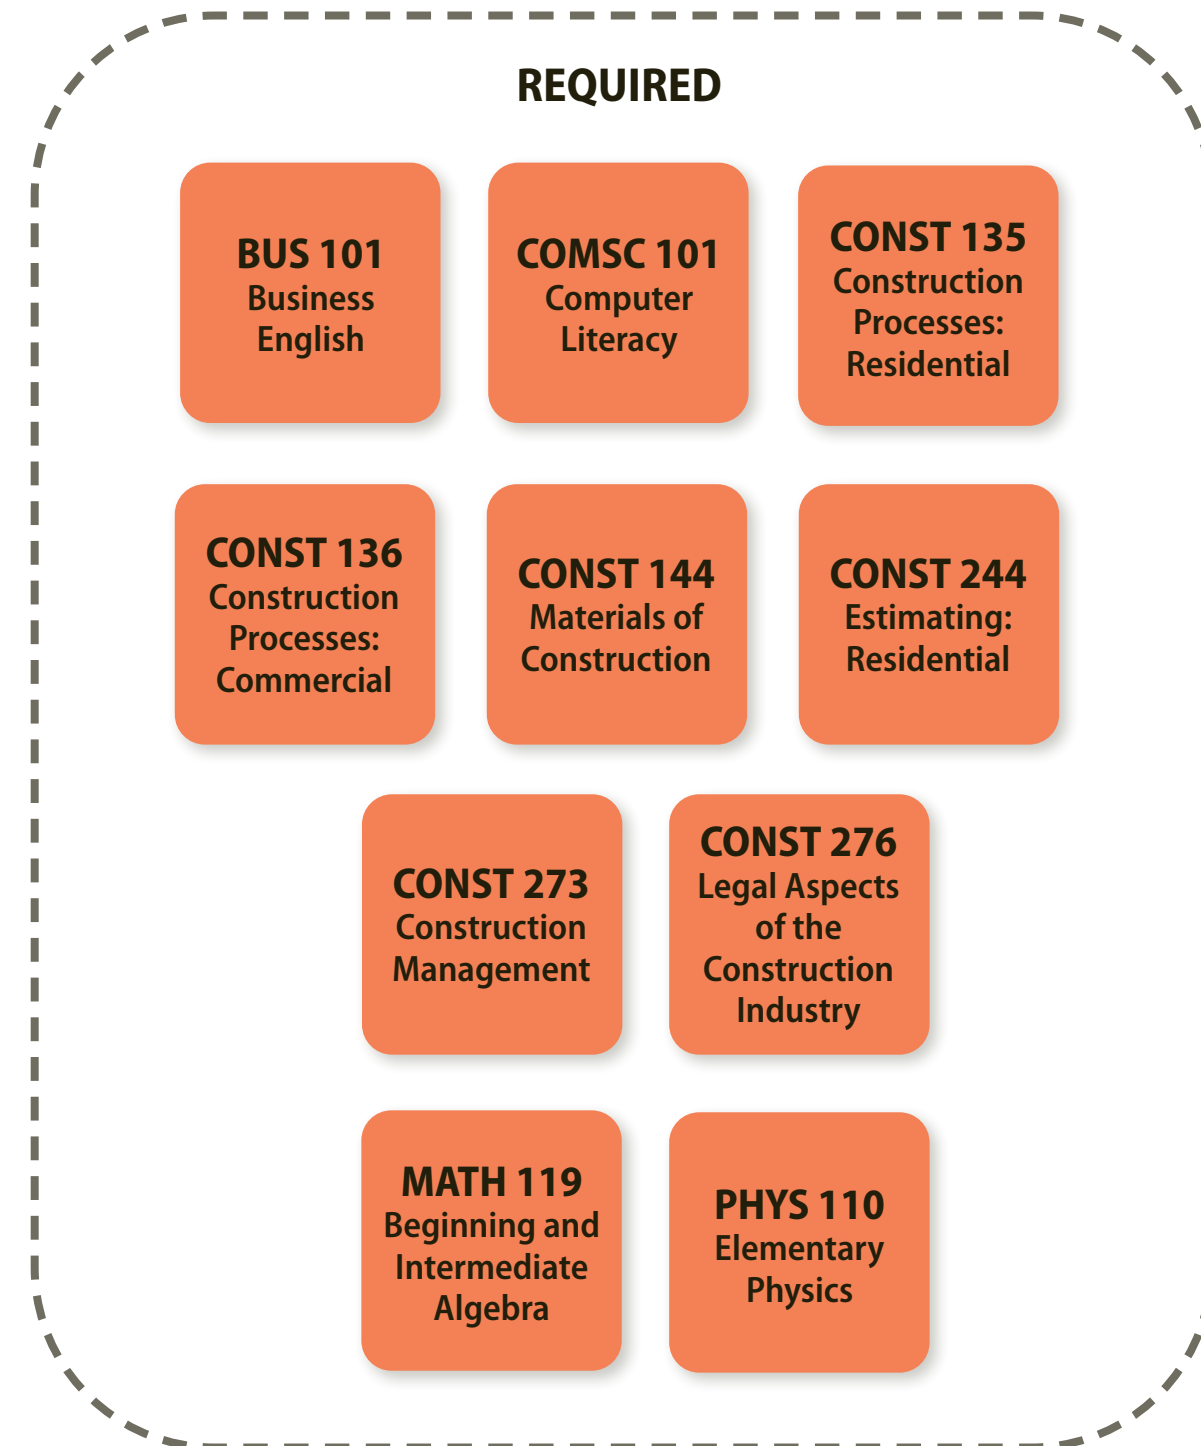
REQUIRED

BUS 101
Business English

COMSC 101
Computer Literacy

CONST 135
Construction Processes: Residential

CONST 136
Construction Processes: Commercial

CONST 144
Materials of Construction

CONST 244
Estimating: Residential

CONST 273
Construction Management

CONST 276
Legal Aspects of the Construction Industry

MATH 119
Beginning and Intermediate Algebra

PHYS 110
Elementary Physics